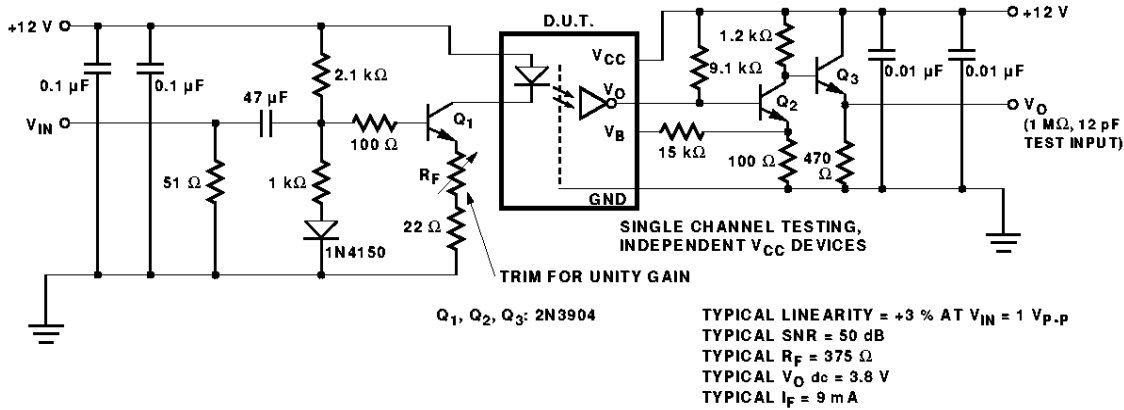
+12 V

0.1 µF

0.1 µF

47 µF

2.1 kΩ

$V_{IN}$

100 Ω

$Q_1$

51 Ω

1 kΩ

$R_F$

22 Ω

1N4150

D.U.T.

$V_{CC}$

$V_O$

$V_B$

GND

1.2 kΩ

9.1 kΩ

$Q_2$

$Q_3$

15 kΩ

100 Ω

470 Ω

0.01 µF

0.01 µF

+12 V

$V_O$
(1 MΩ, 12 pF TEST INPUT)

SINGLE CHANNEL TESTING, INDEPENDENT $V_{CC}$ DEVICES

TRIM FOR UNITY GAIN

$Q_1$, $Q_2$, $Q_3$: 2N3904

TYPICAL LINEARITY = +3 % AT $V_{IN}$ = 1 $V_{P-P}$
TYPICAL SNR = 50 dB
TYPICAL $R_F$ = 375 Ω
TYPICAL $V_O$ dc = 3.8 V
TYPICAL $I_F$ = 9 mA